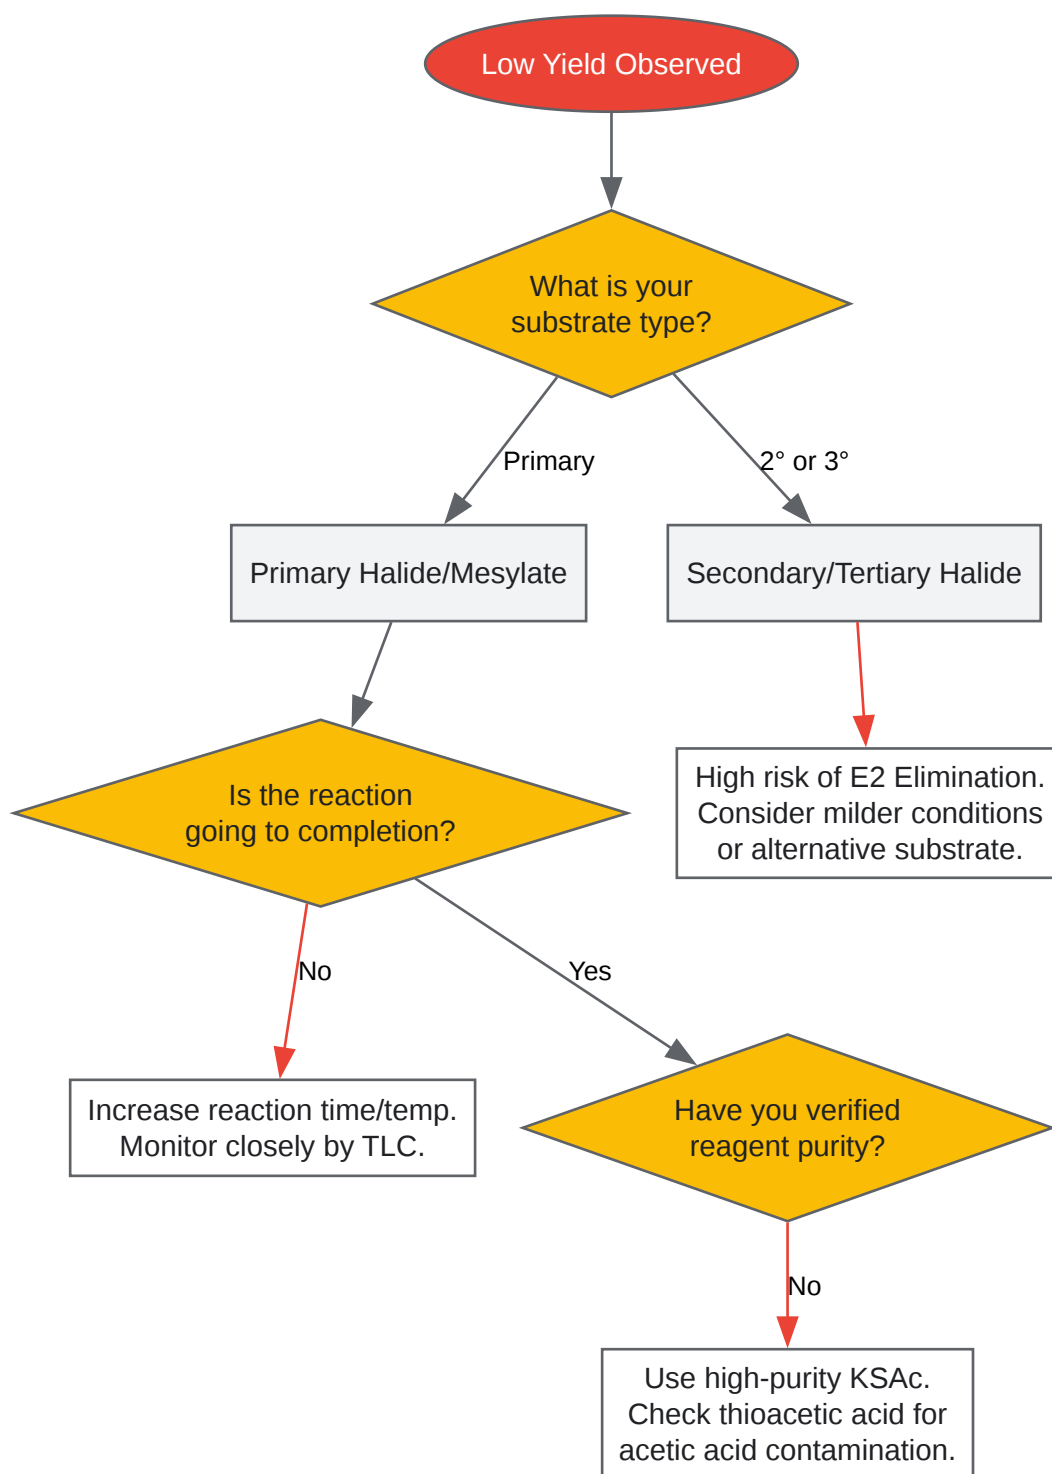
Low Yield Observed

What is your substrate type?

Primary

2° or 3°

Primary Halide/Mesylate

Secondary/Tertiary Halide

High risk of E2 Elimination. Consider milder conditions or alternative substrate.

Is the reaction going to completion?

No

Yes

Increase reaction time/temp. Monitor closely by TLC.

Have you verified reagent purity?

No

Use high-purity KSAc. Check thioacetic acid for acetic acid contamination.